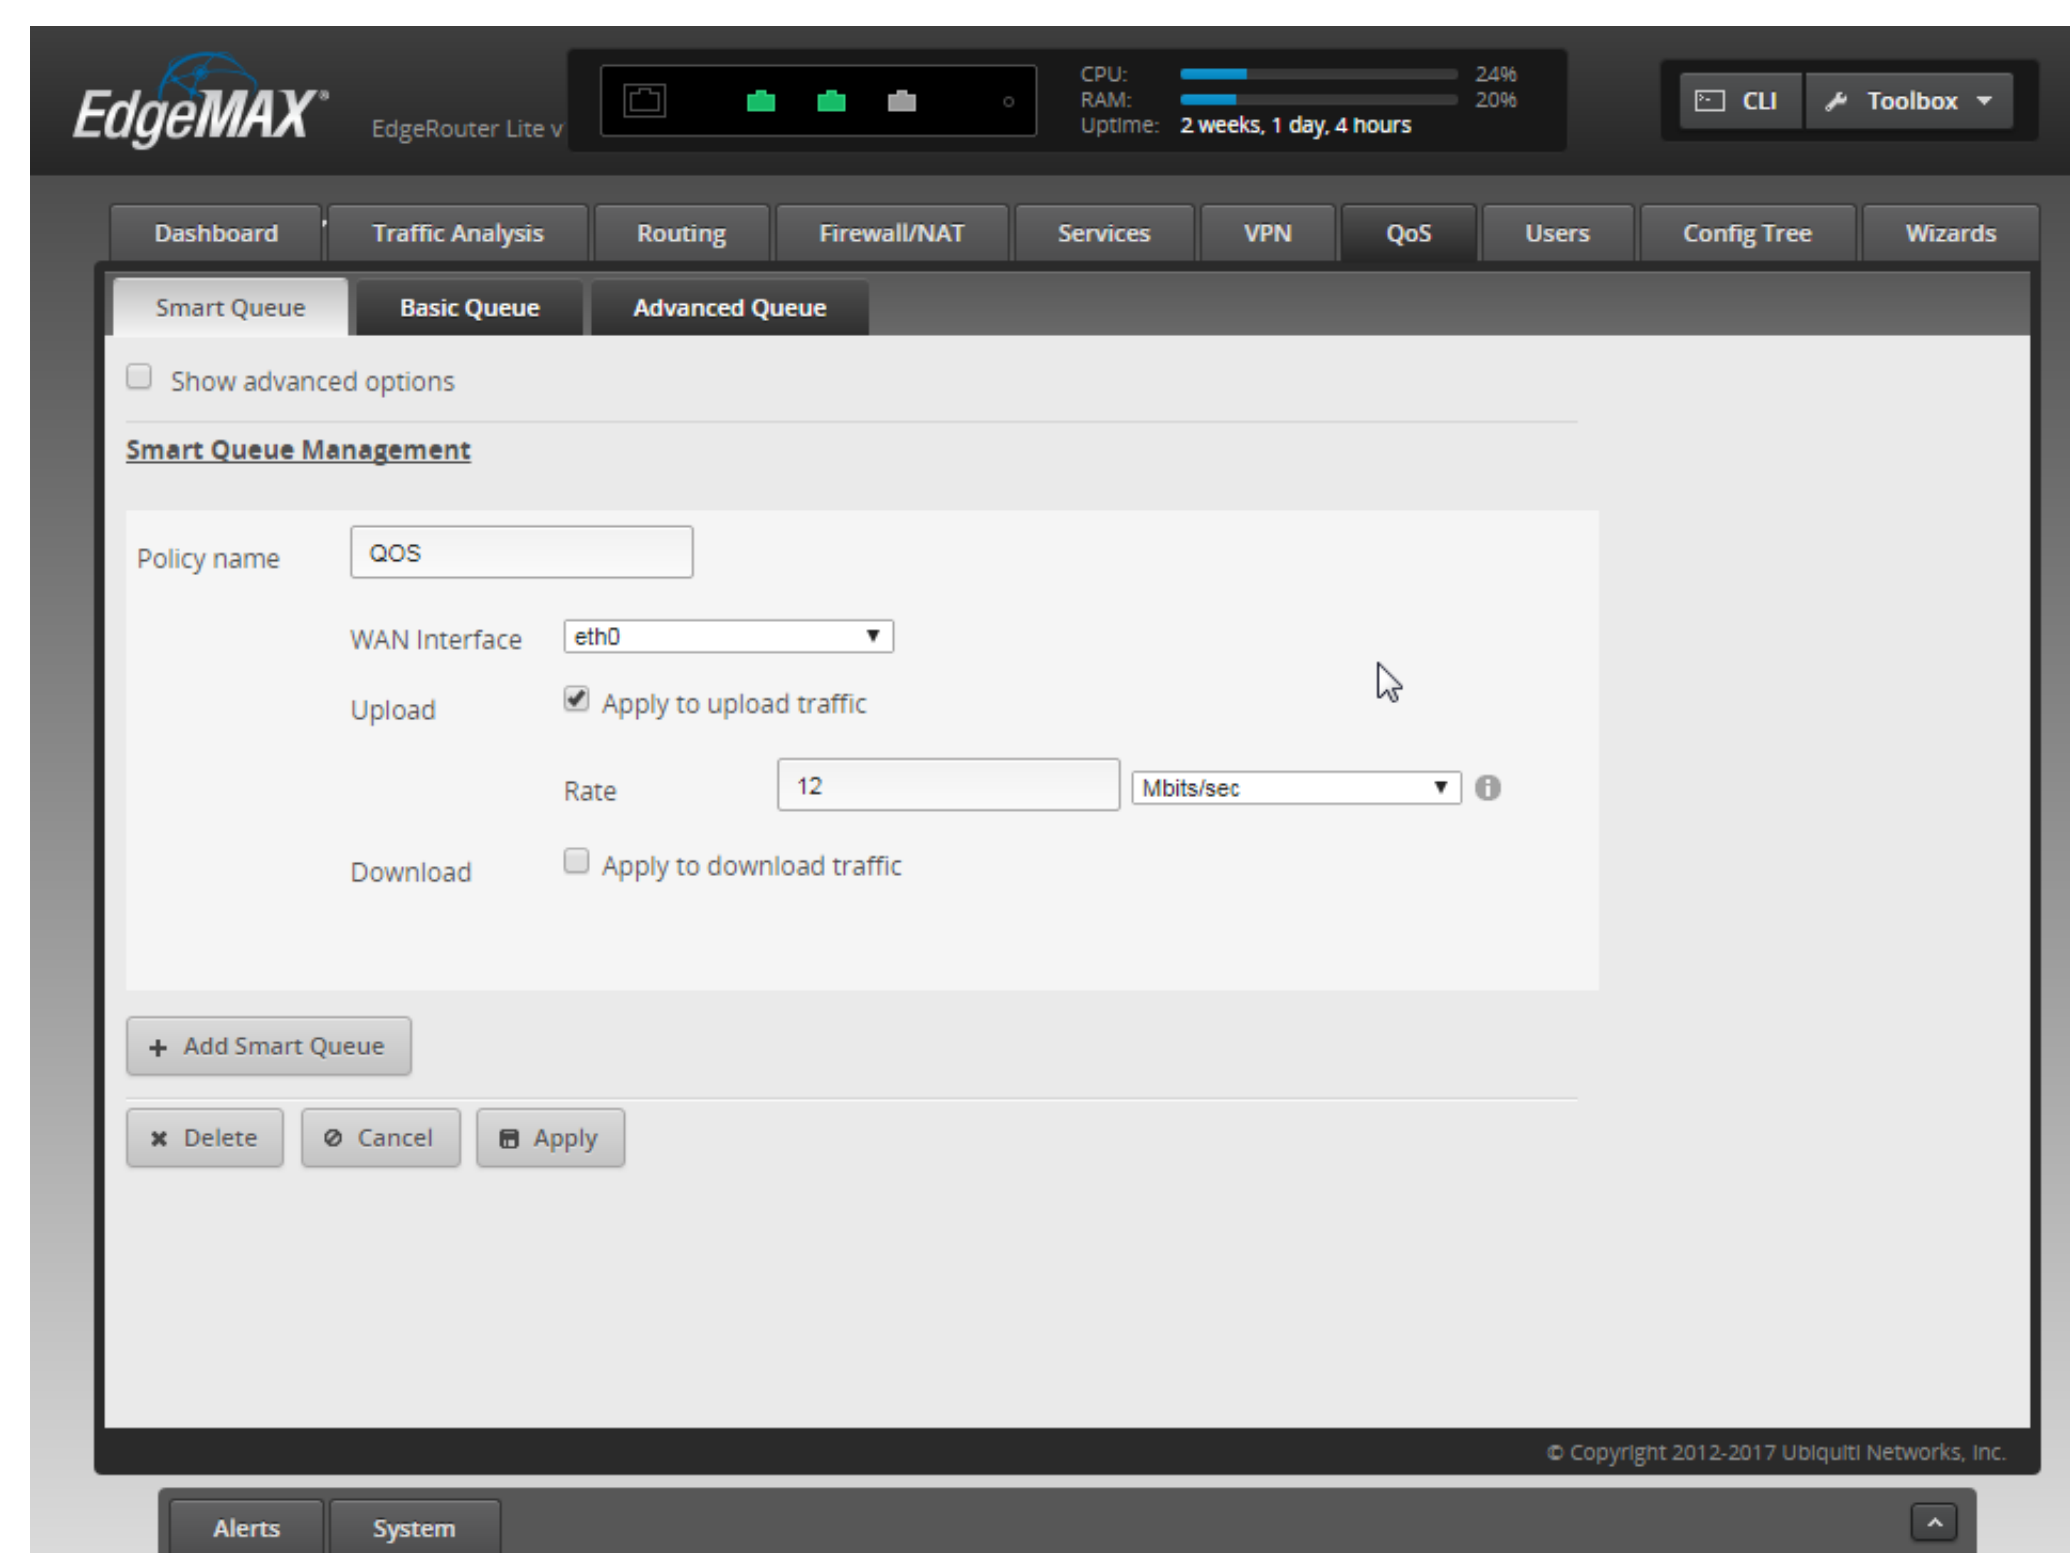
EdgeMAX®

EdgeRouter Lite v

CPU: 24%
RAM: 20%
Uptime: 2 weeks, 1 day, 4 hours

CLI
Toolbox

Dashboard
Traffic Analysis
Routing
Firewall/NAT
Services
VPN
QoS
Users
Config Tree
Wizards

Smart Queue
Basic Queue
Advanced Queue

Show advanced options

Smart Queue Management

Policy name
QOS

WAN Interface
eth0

Upload
Apply to upload traffic

Rate
12
Mbits/sec

Download
Apply to download traffic

+ Add Smart Queue

Delete
Cancel
Apply

© Copyright 2012-2017 Ubiquiti Networks, Inc.

Alerts
System